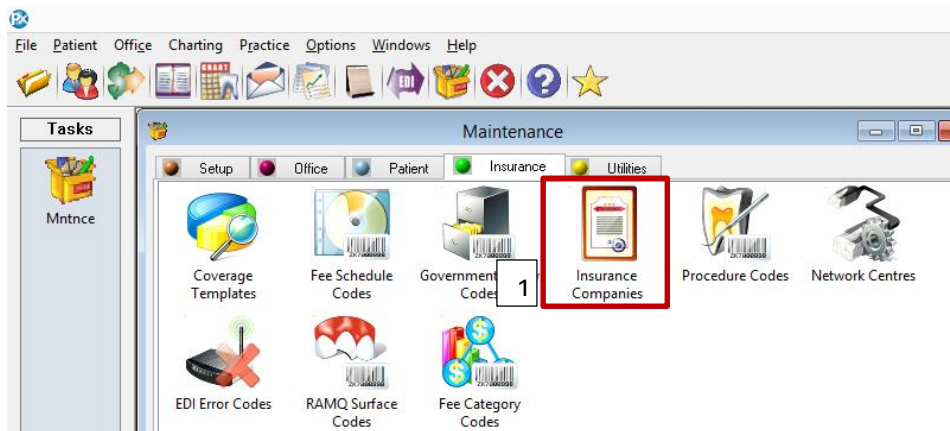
File Patient Office Charting Practice Options Windows Help

Tasks

Mntnce

Maintenance

Setup Office Patient Insurance Utilities

Coverage Templates

Fee Schedule Codes

Government Codes

1

Insurance Companies

Procedure Codes

Network Centres

EDI Error Codes

RAMQ Surface Codes

Fee Category Codes